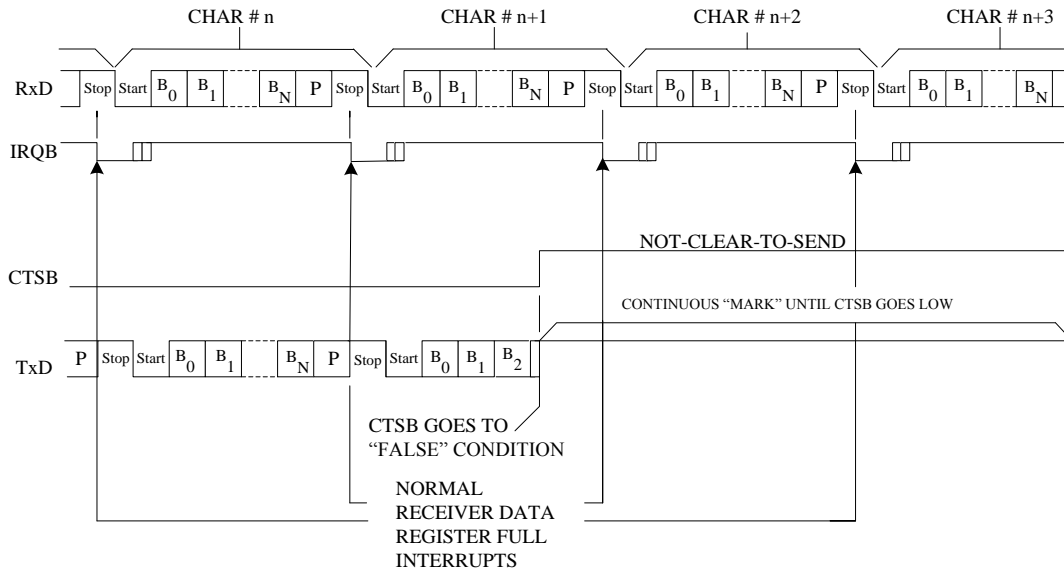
CHAR # n
CHAR # n+1
CHAR # n+2
CHAR # n+3

RxD
Stop Start $B_0$ $B_1$ $B_N$ P Stop Start $B_0$ $B_1$ $B_N$ P Stop Start $B_0$ $B_1$ $B_N$ P Stop Start $B_0$ $B_1$ $B_N$

IRQB

NOT-CLEAR-TO-SEND

CTSB

CONTINUOUS “MARK” UNTIL CTSB GOES LOW

TxD
P Stop Start $B_0$ $B_1$ $B_N$ P Stop Start $B_0$ $B_1$ $B_2$

CTSB GOES TO “FALSE” CONDITION

NORMAL RECEIVER DATA REGISTER FULL INTERRUPTS